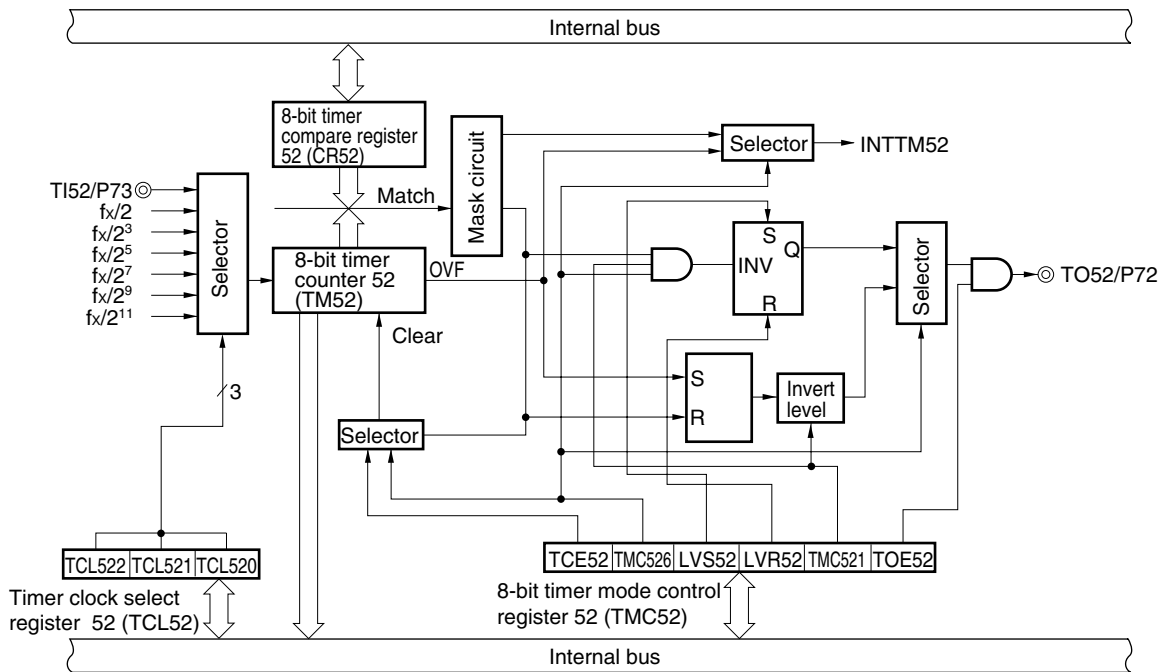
Internal bus

8-bit timer compare register 52 (CR52)

Mask circuit

Selector

INTTM52

TI52/P73
fx/2
fx/$2^3$
fx/$2^5$
fx/$2^7$
fx/$2^9$
fx/$2^{11}$

Selector

Match

8-bit timer counter 52 (TM52)

OVF

S
Q
INV
R

Selector

TO52/P72

Clear

S
R

Invert level

3

Selector

TCL522 TCL521 TCL520

Timer clock select register 52 (TCL52)

TCE52 TMC526 LVS52 LVR52 TMC521 TOE52

8-bit timer mode control register 52 (TMC52)

Internal bus